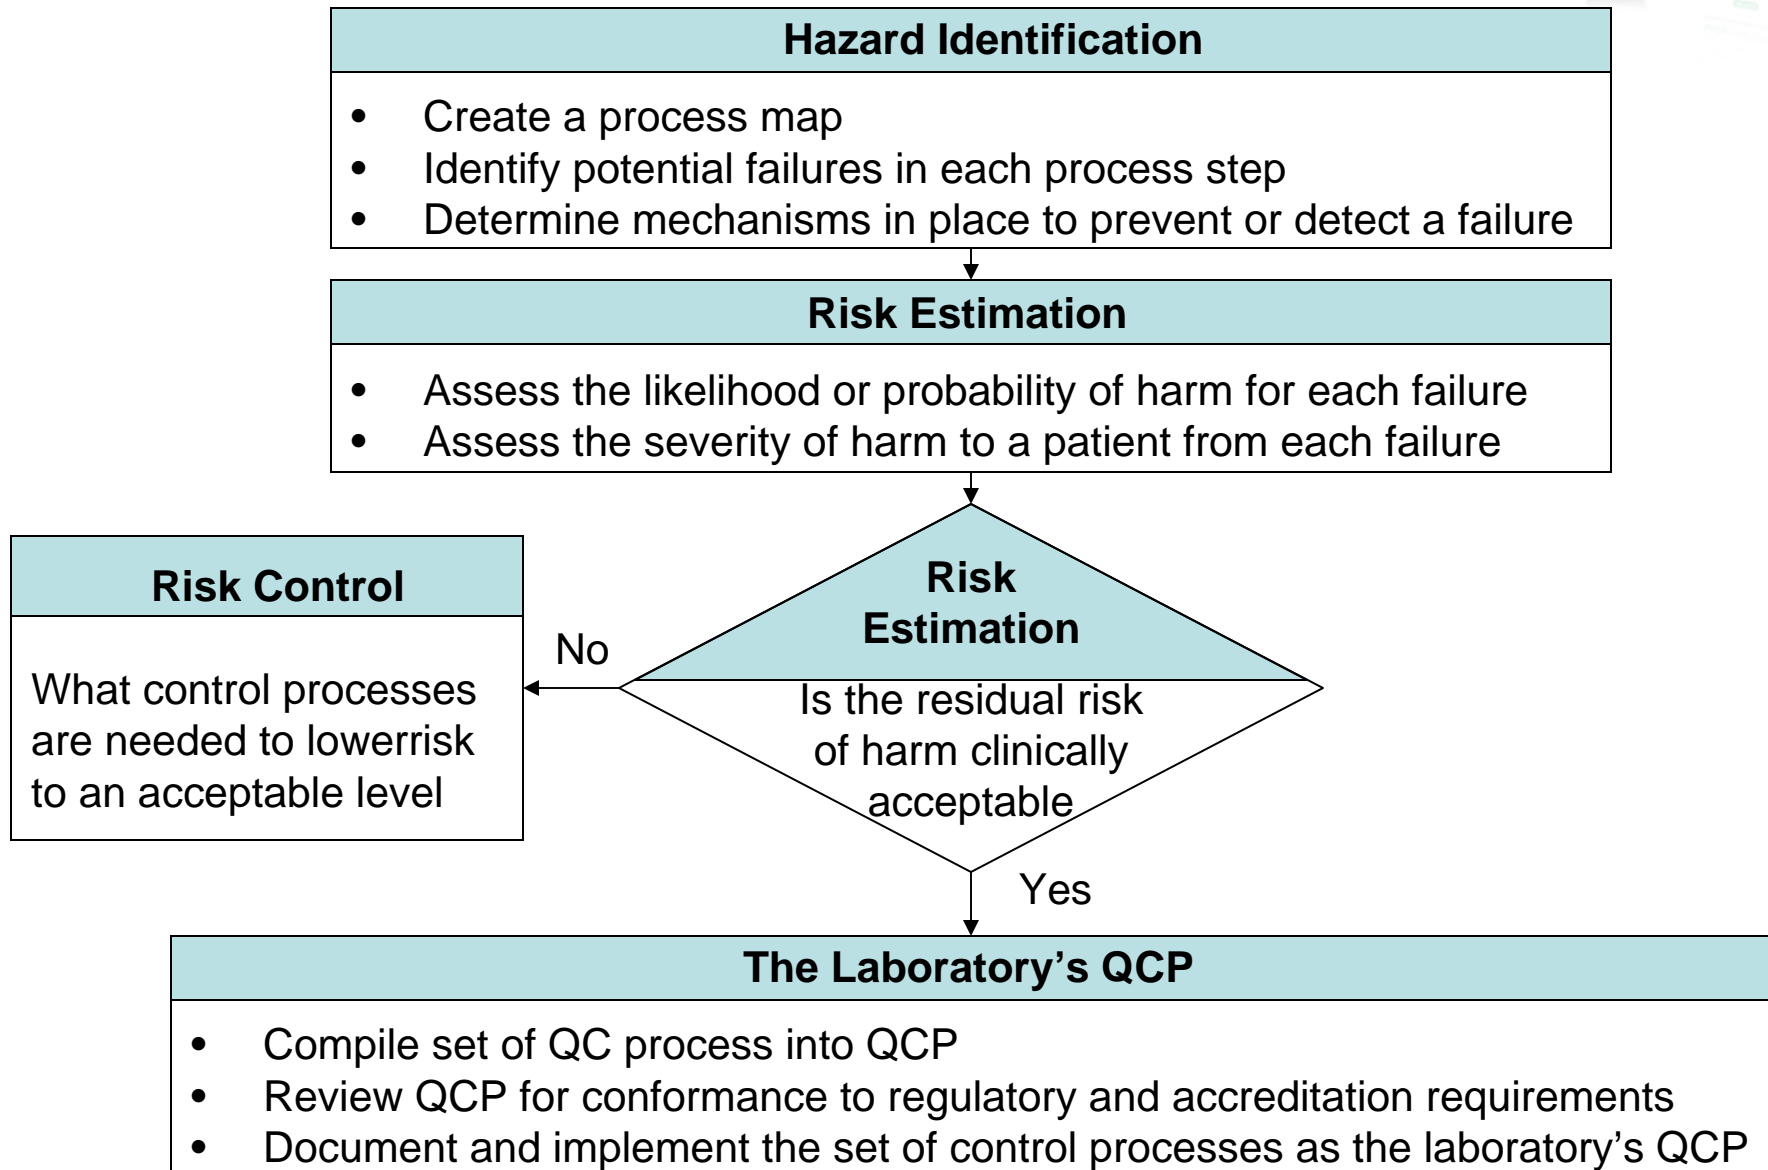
Hazard Identification

- Create a process map
- Identify potential failures in each process step
- Determine mechanisms in place to prevent or detect a failure

Risk Estimation

- Assess the likelihood or probability of harm for each failure
- Assess the severity of harm to a patient from each failure

Risk Control

What control processes are needed to lowerrisk to an acceptable level

No

Risk Estimation

Is the residual risk of harm clinically acceptable

Yes

The Laboratory's QCP

- Compile set of QC process into QCP
- Review QCP for conformance to regulatory and accreditation requirements
- Document and implement the set of control processes as the laboratory's QCP